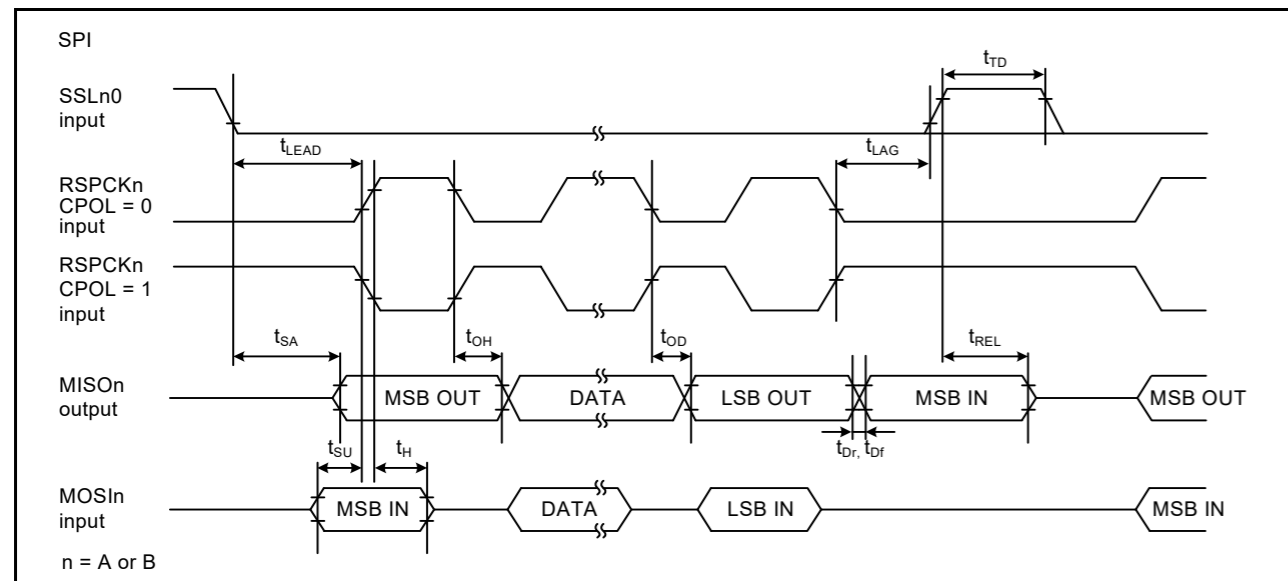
SPI

$t_{TD}$

SSLn0 input

$t_{LEAD}$

$t_{LAG}$

RSPCKn CPOL = 0 input

RSPCKn CPOL = 1 input

$t_{SA}$

$t_{OH}$

$t_{OD}$

$t_{REL}$

MISOn output

MSB OUT

DATA

LSB OUT

MSB IN

MSB OUT

$t_{SU}$

$t_{H}$

$t_{Dr}$, $t_{Df}$

MOSIn input

MSB IN

DATA

LSB IN

MSB IN

n = A or B